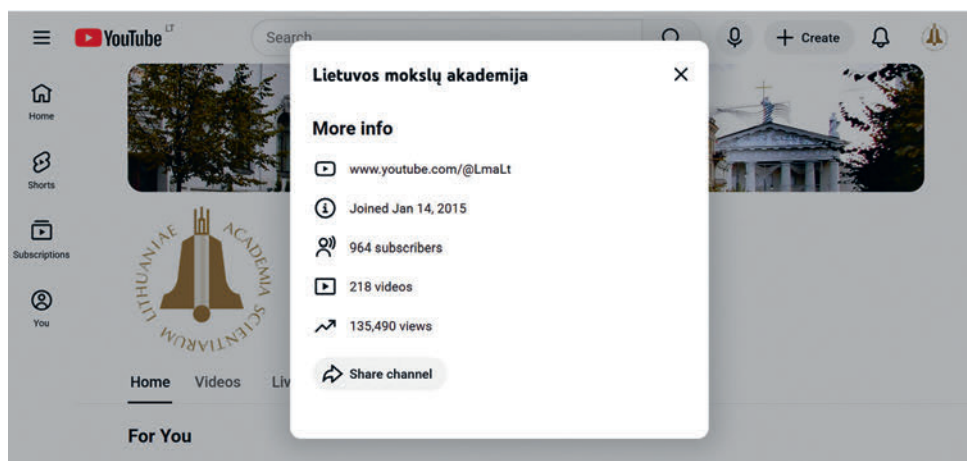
YouTube LT
Search
Create

Home
Shorts
Subscriptions
You

LITHUANIAE ACADEMIA SCIENTIARUM

Home Videos Liv

For You

Lietuvos mokslų akademija

More info

www.youtube.com/@LmaLt

Joined Jan 14, 2015

964 subscribers

218 videos

135,490 views

Share channel